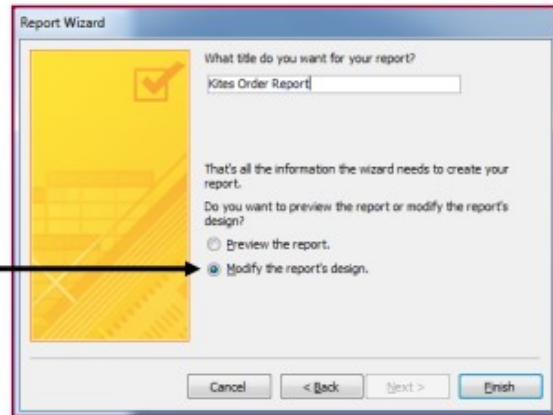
Report Wizard

What title do you want for your report?

Kites Order Report

That's all the information the wizard needs to create your report.

Do you want to preview the report or modify the report's design?

Preview the report.

Modify the report's design.

Cancel

< Back

Next >

Finish